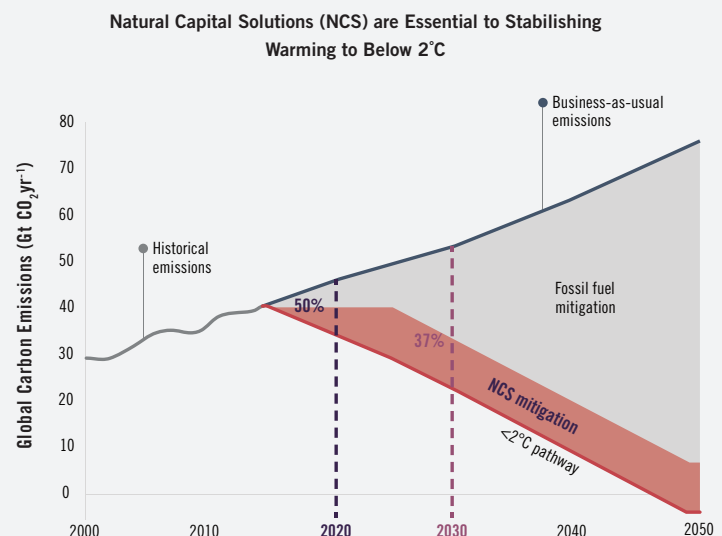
Natural Capital Solutions (NCS) are Essential to Stabilishing Warming to Below 2°C

Global Carbon Emissions (Gt $CO_2yr^{-1}$)

80
70
60
50
40
30
20
10
0

2000
2010
2020
2030
2040
2050

Business-as-usual emissions

Historical emissions

Fossil fuel mitigation

50%

37%

NCS mitigation

<2°C pathway